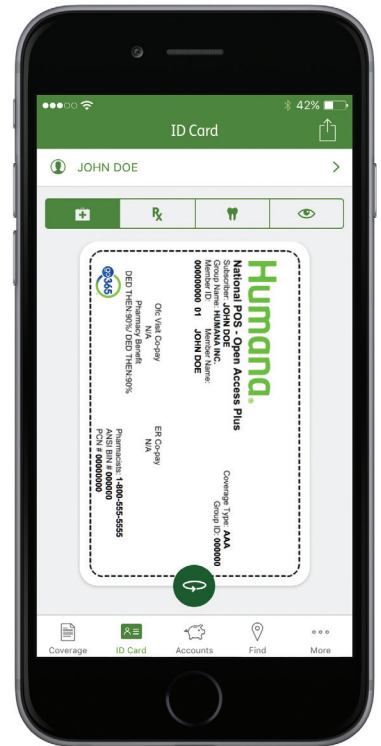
42%

ID Card

JOHN DOE

Rx

Humana.

National POS - Open Access Plus

Subscriber: JOHN DOE

Group Name: HUMANA INC.

Member ID: Member Name:

000000000 01 JOHN DOE

Coverage Type: AAA

Group ID: 000000

Ofc Visit Co-pay N/A

ER Co-pay N/A

Pharmacy Benefit DED THEN 90% DED THEN 90%

Pharmacists: 1-800-555-5555

ANSI BIN # 000000

PCN # 00000000

go365

Coverage

ID Card

Accounts

Find

More